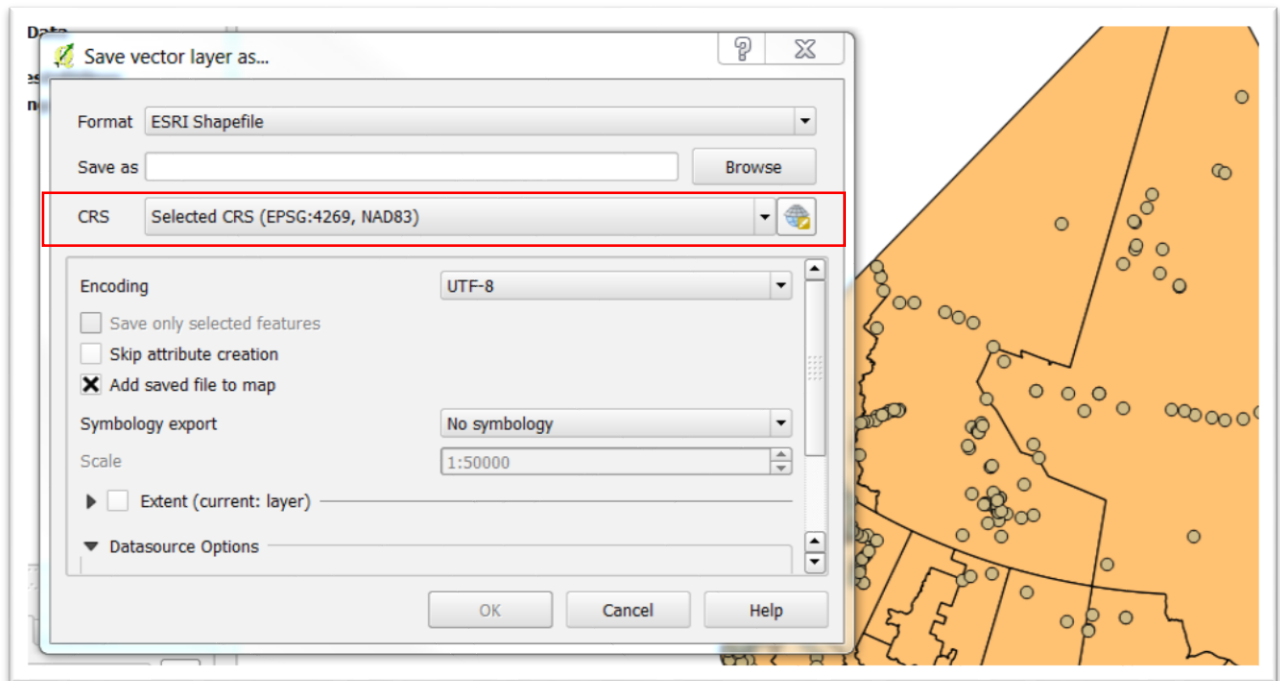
Save vector layer as...

?

Format ESRI Shapefile

Save as

Browse

CRS Selected CRS (EPSG:4269, NAD83)

Encoding UTF-8

Save only selected features

Skip attribute creation

Add saved file to map

Symbology export No symbology

Scale 1:50000

Extent (current: layer)

Datasource Options

OK

Cancel

Help